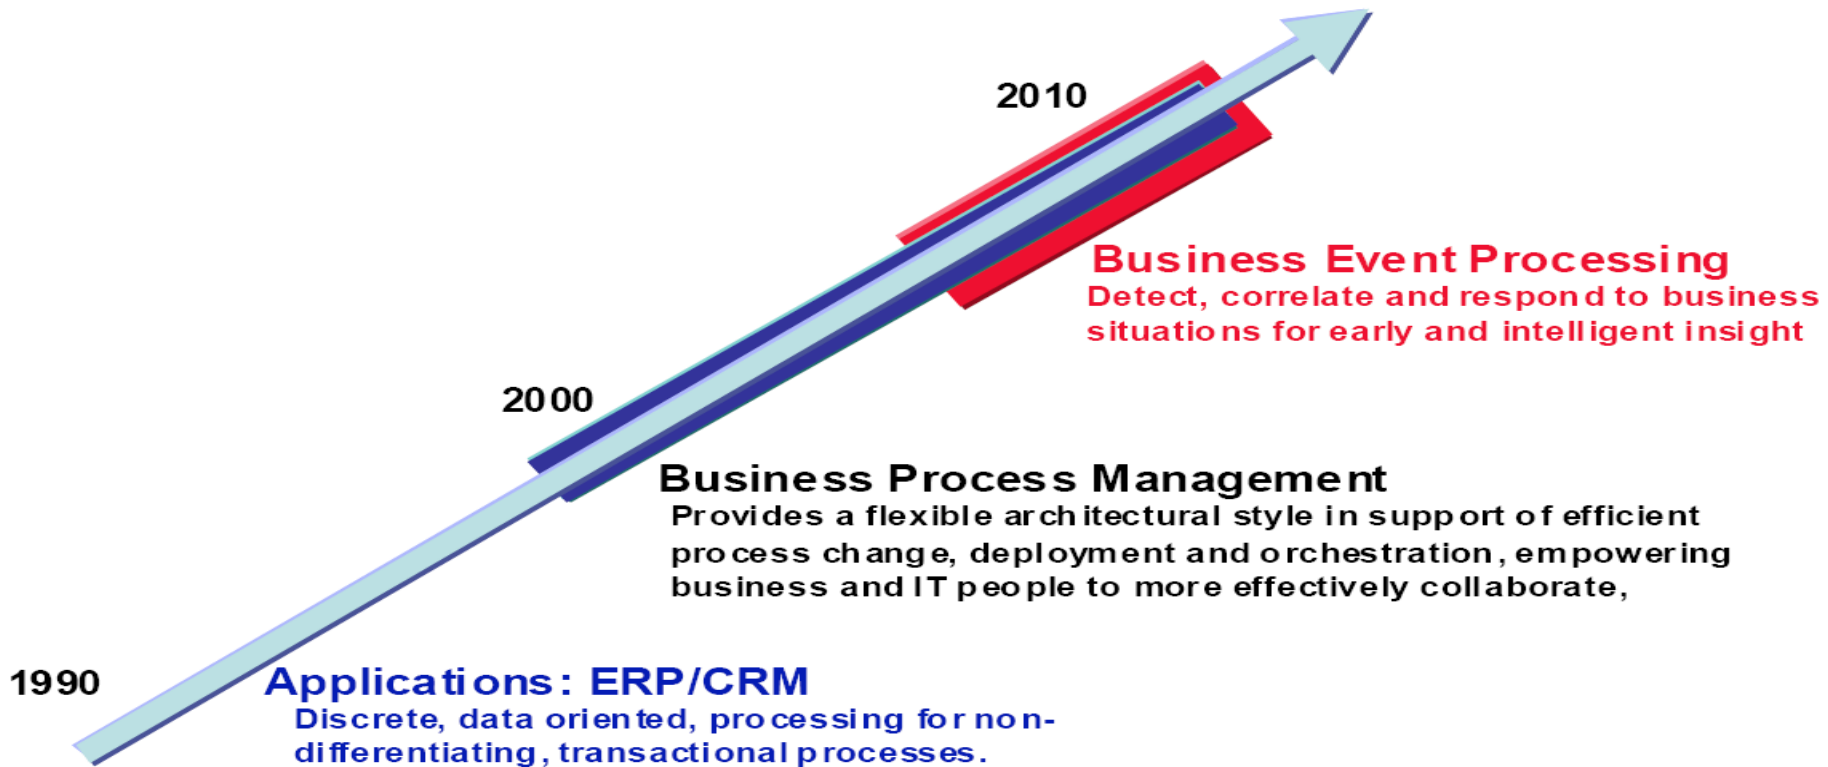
2010

Business Event Processing
Detect, correlate and respond to business situations for early and intelligent insight

2000

Business Process Management
Provides a flexible architectural style in support of efficient process change, deployment and orchestration, empowering business and IT people to more effectively collaborate,

1990

Applications: ERP/CRM
Discrete, data oriented, processing for non-differentiating, transactional processes.